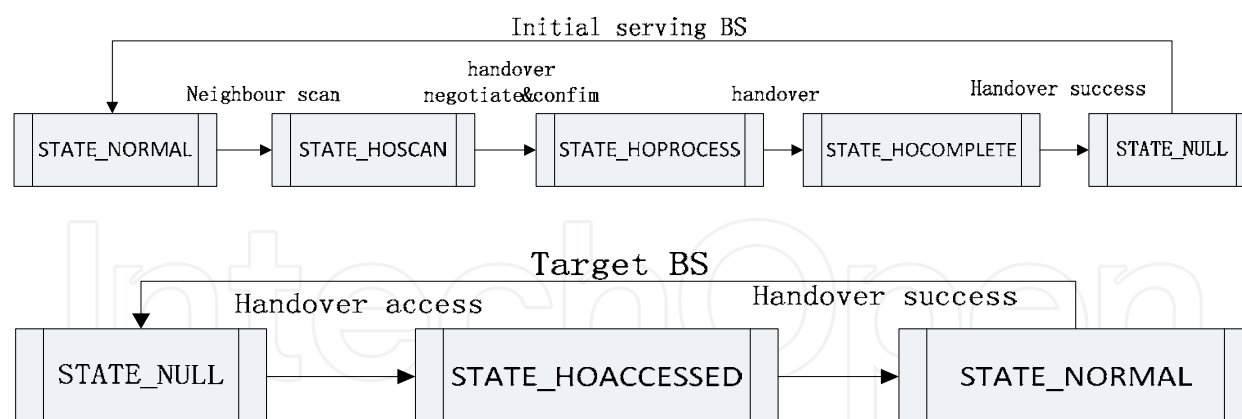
Initial serving BS

Neighbour scan

handover negotiate&confim

handover

Handover success

STATE_NORMAL

STATE_HOSCAN

STATE_HOPROCESS

STATE_HOCOMPLETE

STATE_NULL

Target BS

Handover access

Handover success

STATE_NULL

STATE_HOACCESSED

STATE_NORMAL